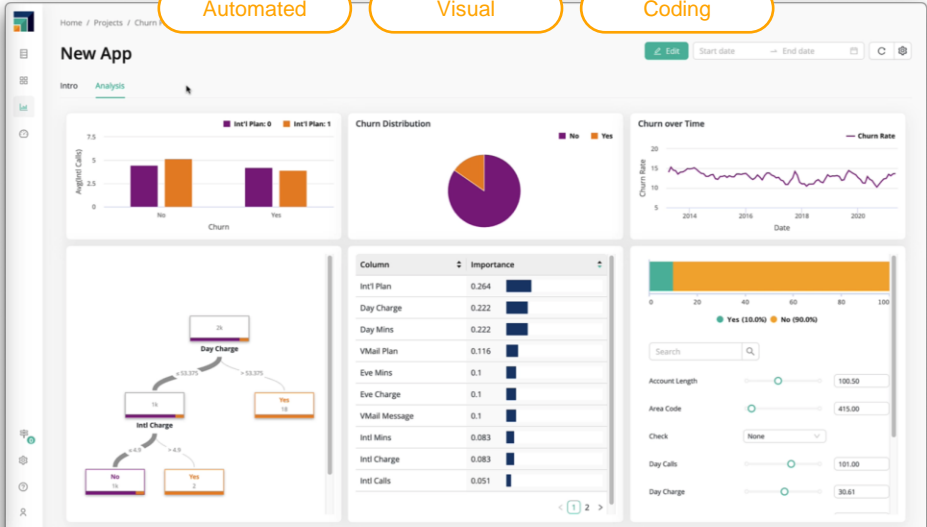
Automated

Visual

Coding

Home / Projects / Churn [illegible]

New App

Edit

Start date → End date

Intro Analysis

Int'l Plan: 0 Int'l Plan: 1

7.5
5
2.5
0

Avg(Intl Calls)

No Yes

Churn

Churn Distribution

No Yes

Churn over Time

Churn Rate

20
15
10
5

Churn Rate

2014 2016 2018 2020

Date

2k
Day Charge

≤ 53.375 > 53.375

1k
Intl Charge

Yes
18

≤ 4.9 > 4.9

No
1k

Yes
2

| Column | Importance |
|---|---|
| Int'l Plan | 0.264 |
| Day Charge | 0.222 |
| Day Mins | 0.222 |
| VMail Plan | 0.116 |
| Eve Mins | 0.1 |
| Eve Charge | 0.1 |
| VMail Message | 0.1 |
| Intl Mins | 0.083 |
| Intl Charge | 0.083 |
| Intl Calls | 0.051 |

1 2

0 10 20 30 40 50 60 70 80 90 100

Yes (10.0%) No (90.0%)

Search

Account Length 100.50

Area Code 415.00

Check None

Day Calls 101.00

Day Charge 30.61

0